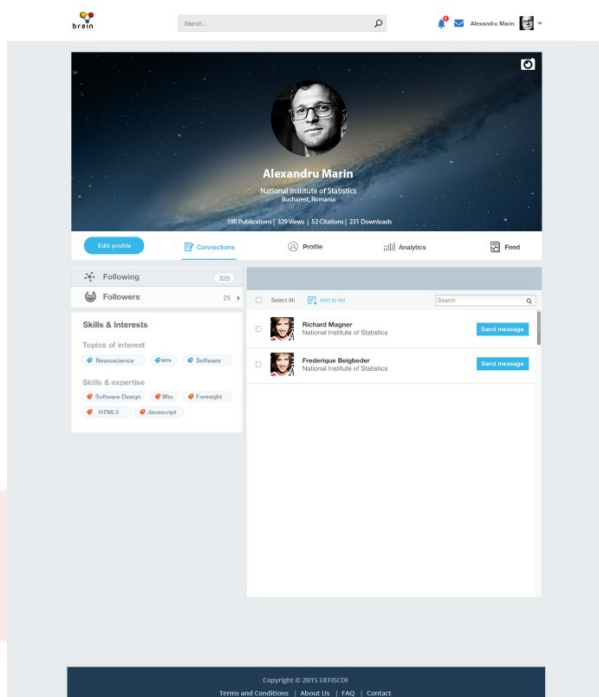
brain

Search...

Alexandru Marin

Alexandru Marin

National Institute of Statistics

Bucharest, Romania

190 Publications | 329 Views | 52 Citations | 231 Downloads

Edit profile

Connections

Profile

Analytics

Feed

Following 325

Followers 25

Skills & Interests

Topics of interest

Neuroscience

BETA

Software

Skills & expertise

Software Design

Win

Foresight

HTML5

Javascript

Select All

Add to list

Search

Richard Magner

National Institute of Statistics

Send message

Frederique Beigbeder

National Institute of Statistics

Send message

Copyright © 2015 UEFISCDI

Terms and Conditions | About Us | FAQ | Contact